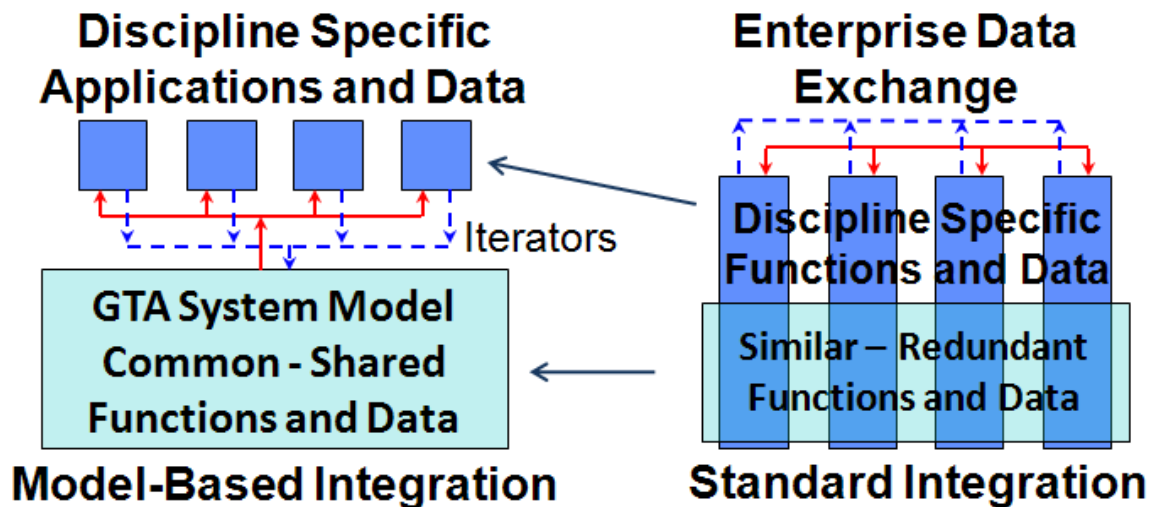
Discipline Specific Applications and Data

Iterators

GTA System Model Common - Shared Functions and Data

Model-Based Integration

Enterprise Data Exchange

Discipline Specific Functions and Data

Similar – Redundant Functions and Data

Standard Integration